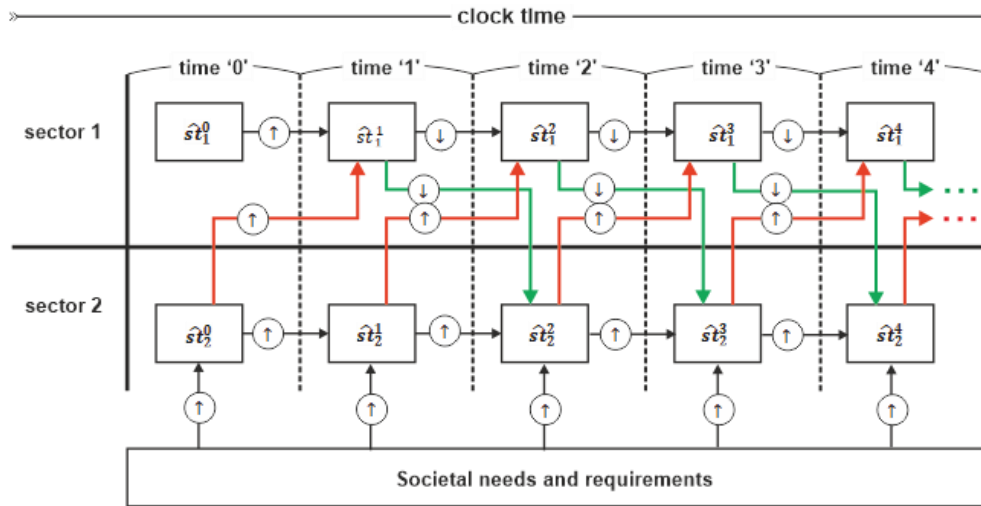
clock time

time '0'
time '1'
time '2'
time '3'
time '4'

sector 1

$\hat{st}_1^0$ ↑ $\hat{st}_1^1$ ↓ $\hat{st}_1^2$ ↓ $\hat{st}_1^3$ ↓ $\hat{st}_1^4$

↑ ↓ ↑ ↓ ↑ ↓ ↑

sector 2

$\hat{st}_2^0$ ↑ $\hat{st}_2^1$ ↑ $\hat{st}_2^2$ ↑ $\hat{st}_2^3$ ↑ $\hat{st}_2^4$

↑ ↑ ↑ ↑ ↑

Societal needs and requirements